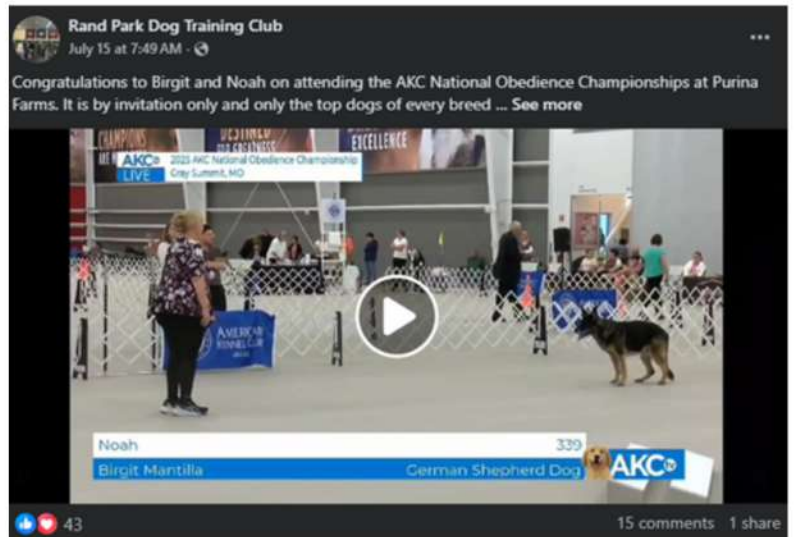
Rand Park Dog Training Club
July 15 at 7:49 AM ·

Congratulations to Birgit and Noah on attending the AKC National Obedience Championships at Purina Farms. It is by invitation only and only the top dogs of every breed ... See more

CHAMPIONS
DESTINED FOR GREATNESS
EXCELLENCE
AKC LIVE
2023 AKC National Obedience Championship
Gray Summit, MO

AMERICAN KENNEL CLUB

Noah 339
Birgit Mantilla German Shepherd Dog
AKC tv

43
15 comments 1 share